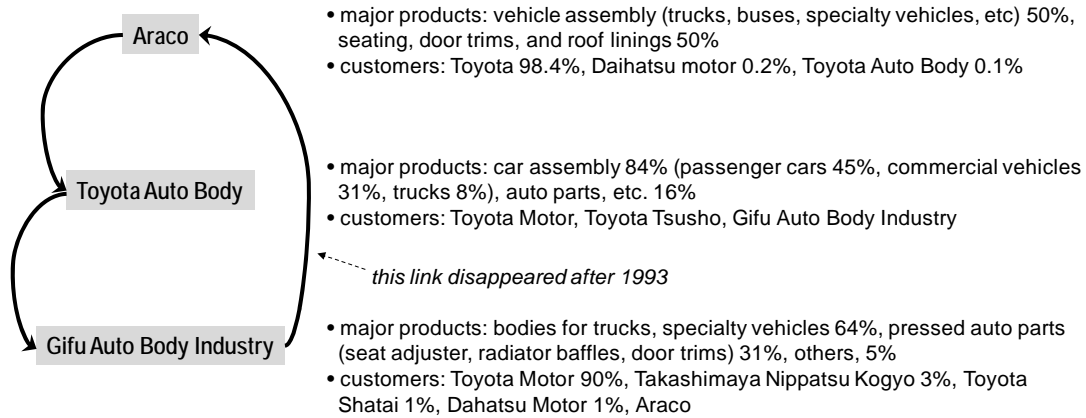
Araco

• major products: vehicle assembly (trucks, buses, specialty vehicles, etc) 50%, seating, door trims, and roof linings 50%
• customers: Toyota 98.4%, Daihatsu motor 0.2%, Toyota Auto Body 0.1%

Toyota Auto Body

• major products: car assembly 84% (passenger cars 45%, commercial vehicles 31%, trucks 8%), auto parts, etc. 16%
• customers: Toyota Motor, Toyota Tsusho, Gifu Auto Body Industry

this link disappeared after 1993

Gifu Auto Body Industry

• major products: bodies for trucks, specialty vehicles 64%, pressed auto parts (seat adjuster, radiator baffles, door trims) 31%, others, 5%
• customers: Toyota Motor 90%, Takashimaya Nippatsu Kogyo 3%, Toyota Shatai 1%, Dahatsu Motor 1%, Araco